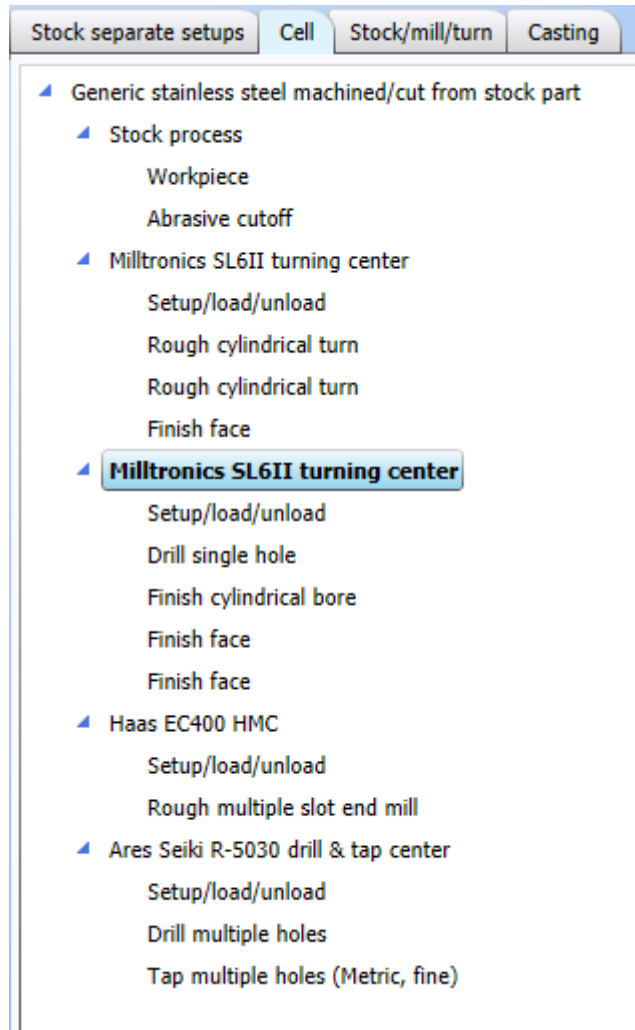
Stock separate setups | Cell | Stock/mill/turn | Casting

Generic stainless steel machined/cut from stock part
Stock process
Workpiece
Abrasive cutoff
Milltronics SL6II turning center
Setup/load/unload
Rough cylindrical turn
Rough cylindrical turn
Finish face
Milltronics SL6II turning center
Setup/load/unload
Drill single hole
Finish cylindrical bore
Finish face
Finish face
Haas EC400 HMC
Setup/load/unload
Rough multiple slot end mill
Ares Seiki R-5030 drill & tap center
Setup/load/unload
Drill multiple holes
Tap multiple holes (Metric, fine)